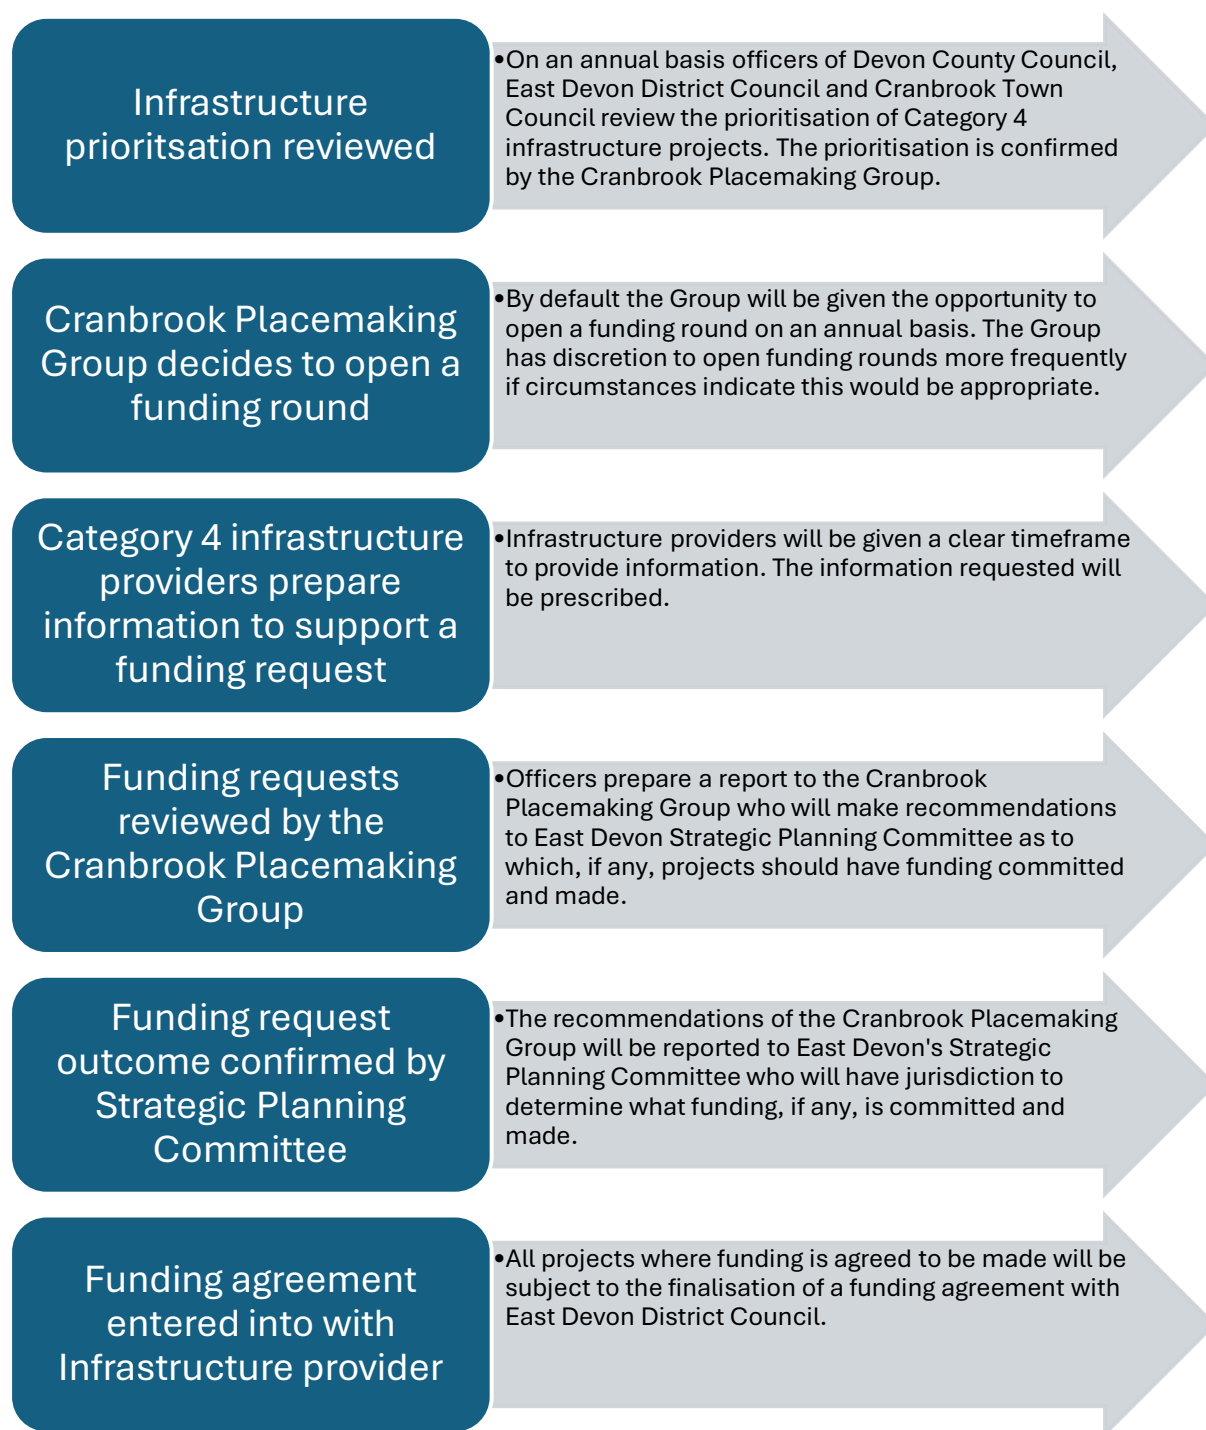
Infrastructure prioritsation reviewed

•On an annual basis officers of Devon County Council, East Devon District Council and Cranbrook Town Council review the prioritisation of Category 4 infrastructure projects. The prioritisation is confirmed by the Cranbrook Placemaking Group.

Cranbrook Placemaking Group decides to open a funding round

•By default the Group will be given the opportunity to open a funding round on an annual basis. The Group has discretion to open funding rounds more frequently if circumstances indicate this would be appropriate.

Category 4 infrastructure providers prepare information to support a funding request

•Infrastructure providers will be given a clear timeframe to provide information. The information requested will be prescribed.

Funding requests reviewed by the Cranbrook Placemaking Group

•Officers prepare a report to the Cranbrook Placemaking Group who will make recommendations to East Devon Strategic Planning Committee as to which, if any, projects should have funding committed and made.

Funding request outcome confirmed by Strategic Planning Committee

•The recommendations of the Cranbrook Placemaking Group will be reported to East Devon's Strategic Planning Committee who will have jurisdiction to determine what funding, if any, is committed and made.

Funding agreement entered into with Infrastructure provider

•All projects where funding is agreed to be made will be subject to the finalisation of a funding agreement with East Devon District Council.